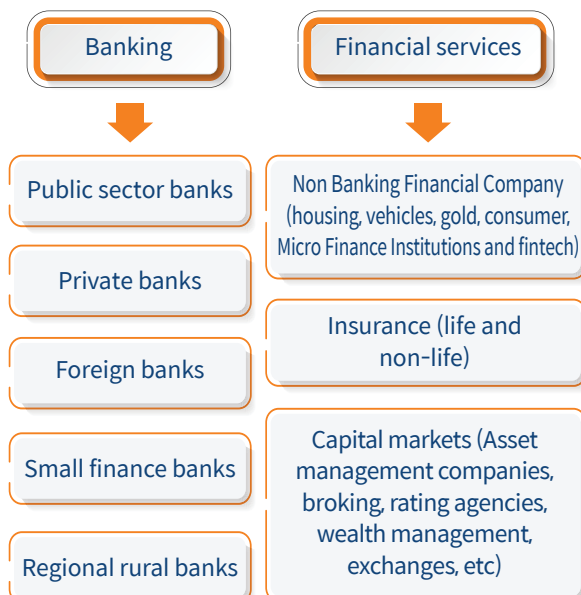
Banking

Public sector banks

Private banks

Foreign banks

Small finance banks

Regional rural banks

Financial services

Non Banking Financial Company (housing, vehicles, gold, consumer, Micro Finance Institutions and fintech)

Insurance (life and non-life)

Capital markets (Asset management companies, broking, rating agencies, wealth management, exchanges, etc)